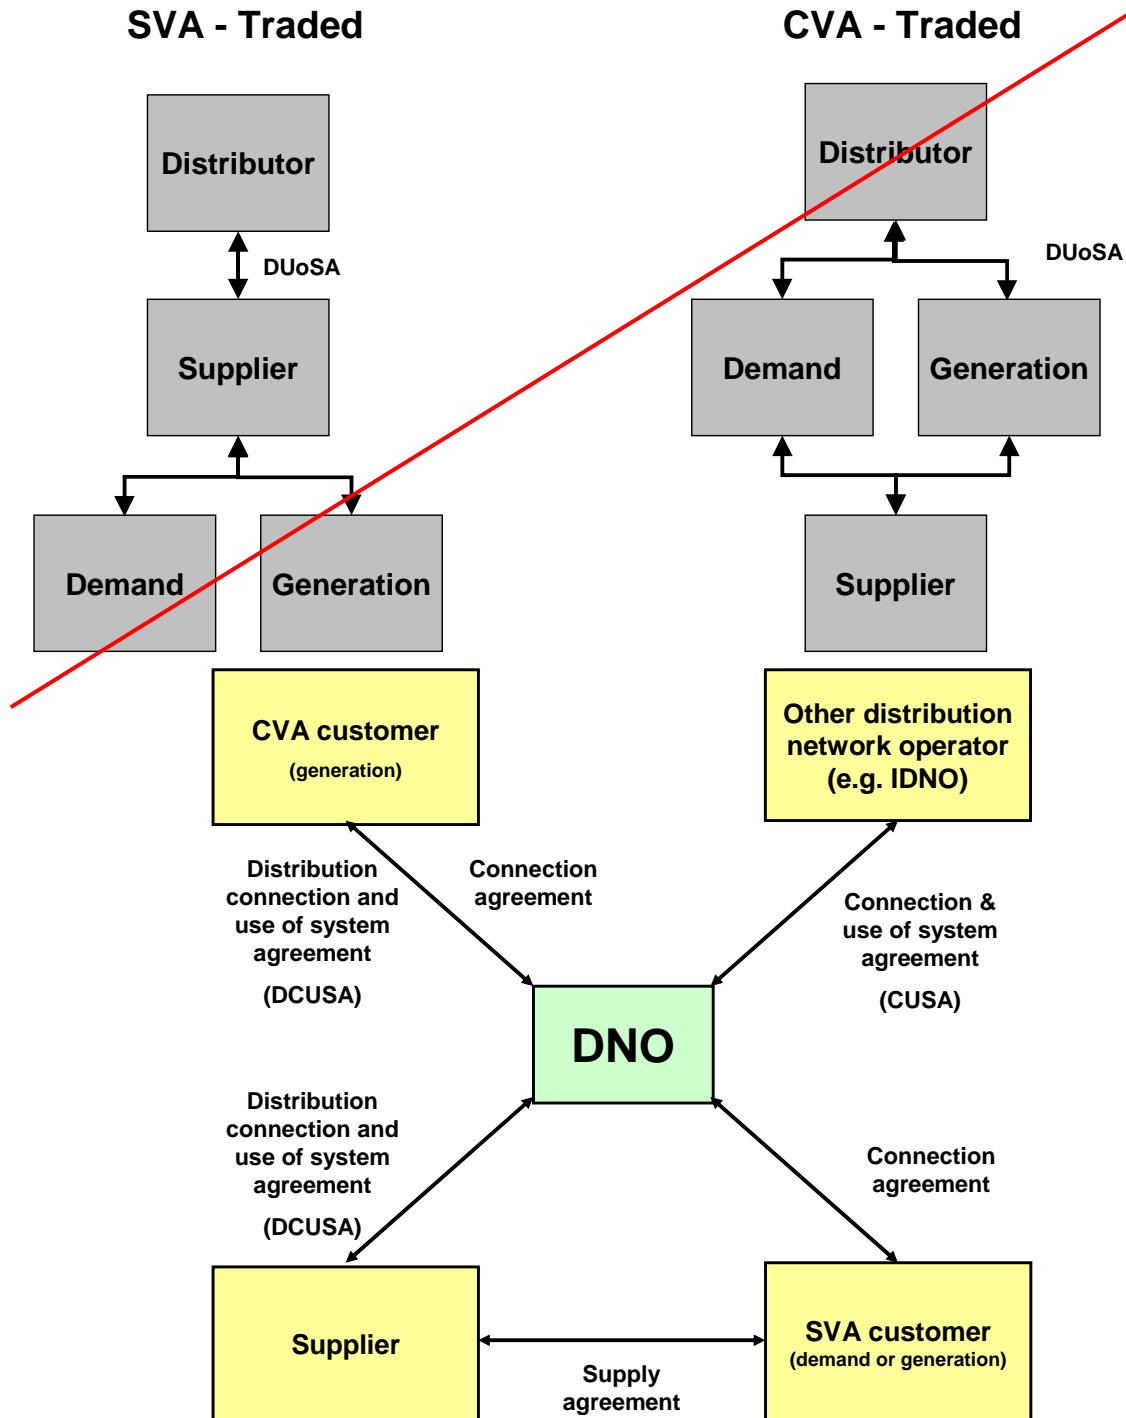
SVA - Traded

CVA - Traded

Distributor

DUoSA

Supplier

Demand

Generation

Distributor

DUoSA

Demand

Generation

Supplier

CVA customer
(generation)

Other distribution network operator (e.g. IDNO)

Distribution connection and use of system agreement

(DCUSA)

Connection agreement

Connection & use of system agreement

(CUSA)

DNO

Distribution connection and use of system agreement

(DCUSA)

Connection agreement

Supplier

Supply agreement

SVA customer
(demand or generation)